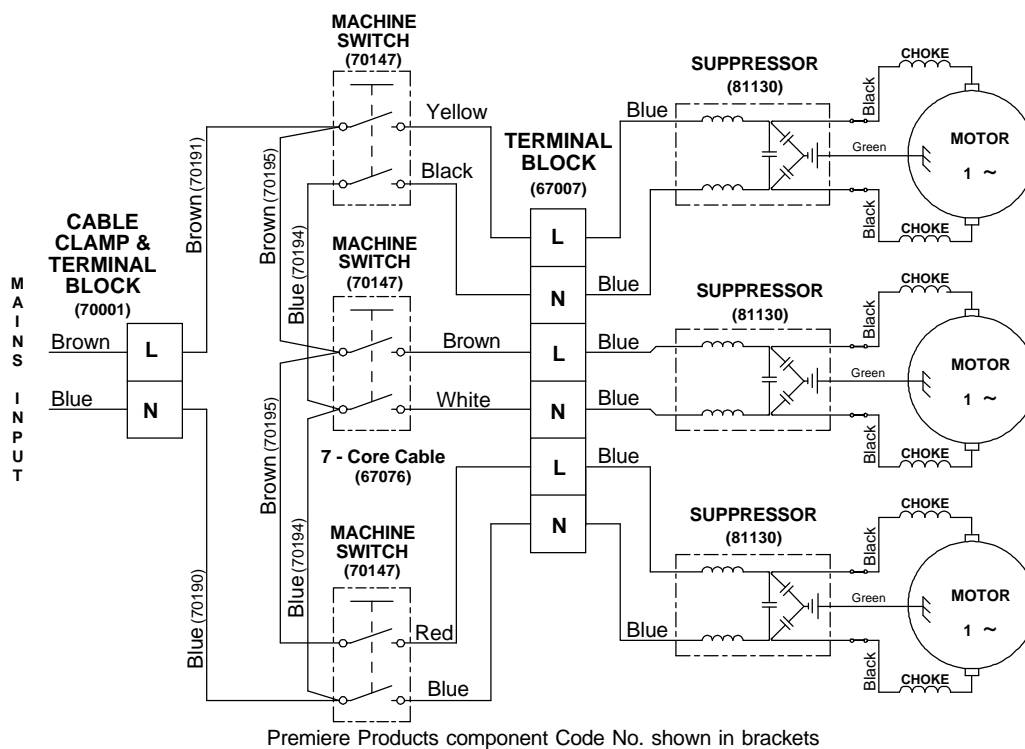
MACHINE SWITCH (70147)

SUPPRESSOR (81130)

CHOKE

Black

Yellow

Blue

Brown (70191)

TERMINAL BLOCK (67007)

Green

MOTOR

1 ~

Black

Brown (70195)

Black

CABLE CLAMP & TERMINAL BLOCK (70001)

L

Black

CHOKE

MACHINE SWITCH (70147)

Blue (70194)

CHOKE

N

Blue

SUPPRESSOR (81130)

Black

M A I N S

I N P U T

Brown

L

Brown

L

Blue

Green

MOTOR

1 ~

Blue

N

White

N

Blue

Brown (70195)

Black

7 - Core Cable (67076)

L

Blue

CHOKE

CHOKE

N

SUPPRESSOR (81130)

MACHINE SWITCH (70147)

Black

Blue (70190)

Blue (70194)

Green

MOTOR

1 ~

Red

Blue

Black

Blue

CHOKE

Premiere Products component Code No. shown in brackets